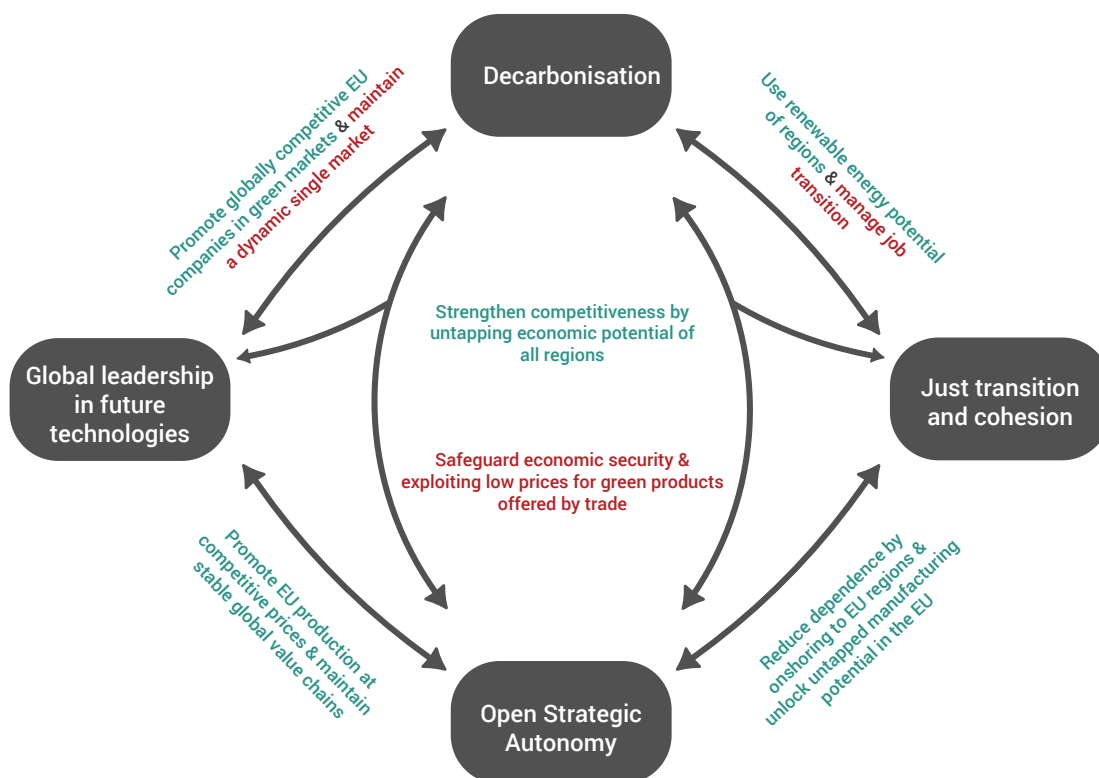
Decarbonisation

Promote globally competitive EU companies in green markets & maintain a dynamic single market

Use renewable energy potential of regions & manage job transition

Global leadership in future technologies

Strengthen competitiveness by untapping economic potential of all regions

Just transition and cohesion

Safeguard economic security & exploiting low prices for green products offered by trade

Promote EU production at competitive prices & maintain stable global value chains

Reduce dependence by onshoring to EU regions & unlock untapped manufacturing potential in the EU

Open Strategic Autonomy